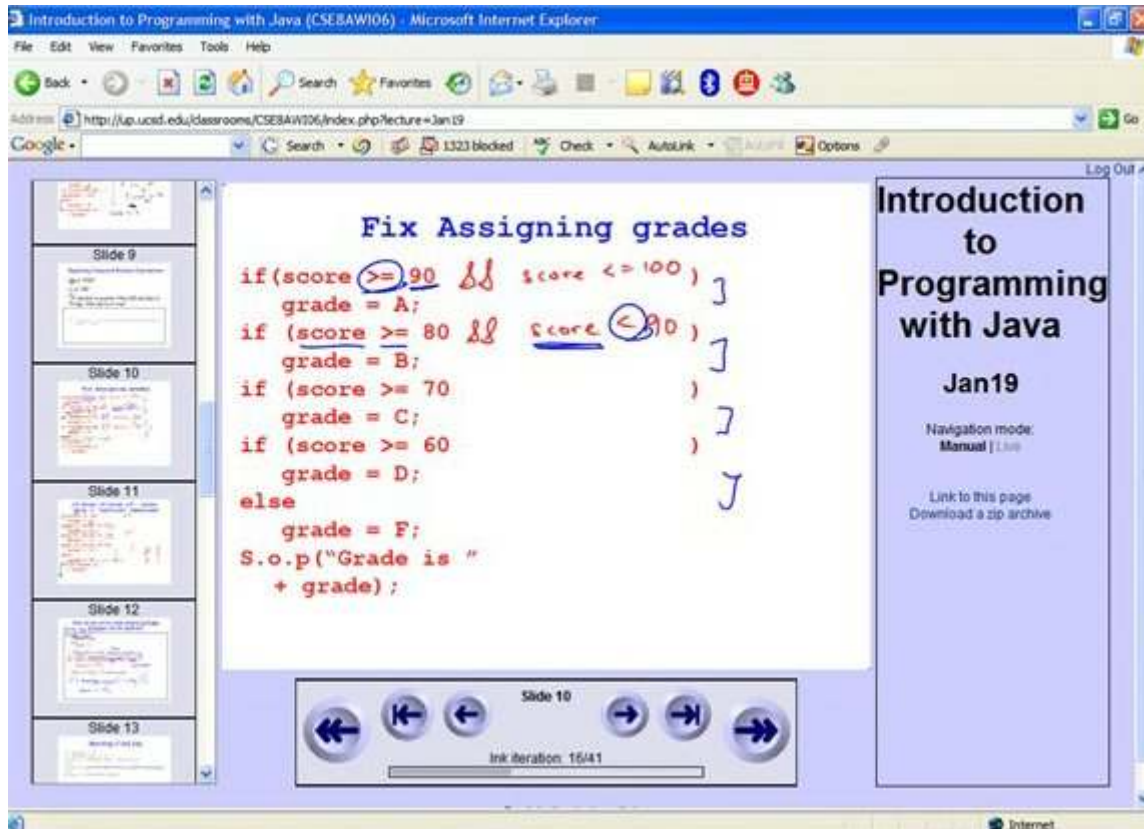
Introduction to Programming with Java (CSE8AWI06) - Microsoft Internet Explorer

File Edit View Favorites Tools Help

Back Search Favorites

Address http://up.ucsd.edu/classrooms/CSE8AWI06/index.php?lecture=Jan19 Go

Google Search 1323 blocked Check AutoLink Options

Log Out

Slide 9

Slide 10

Slide 11

Slide 12

Slide 13

Fix Assigning grades

if(score >= 90 && score <= 100) }
grade = A;
if (score >= 80 && score < 90) }
grade = B;
if (score >= 70 ) }
grade = C;
if (score >= 60 ) }
grade = D; }
else
grade = F;
S.o.p("Grade is "
+ grade);

Slide 10

Ink iteration: 16/41

Introduction to Programming with Java

Jan19

Navigation mode:
Manual | Live

Link to this page
Download a zip archive

Internet